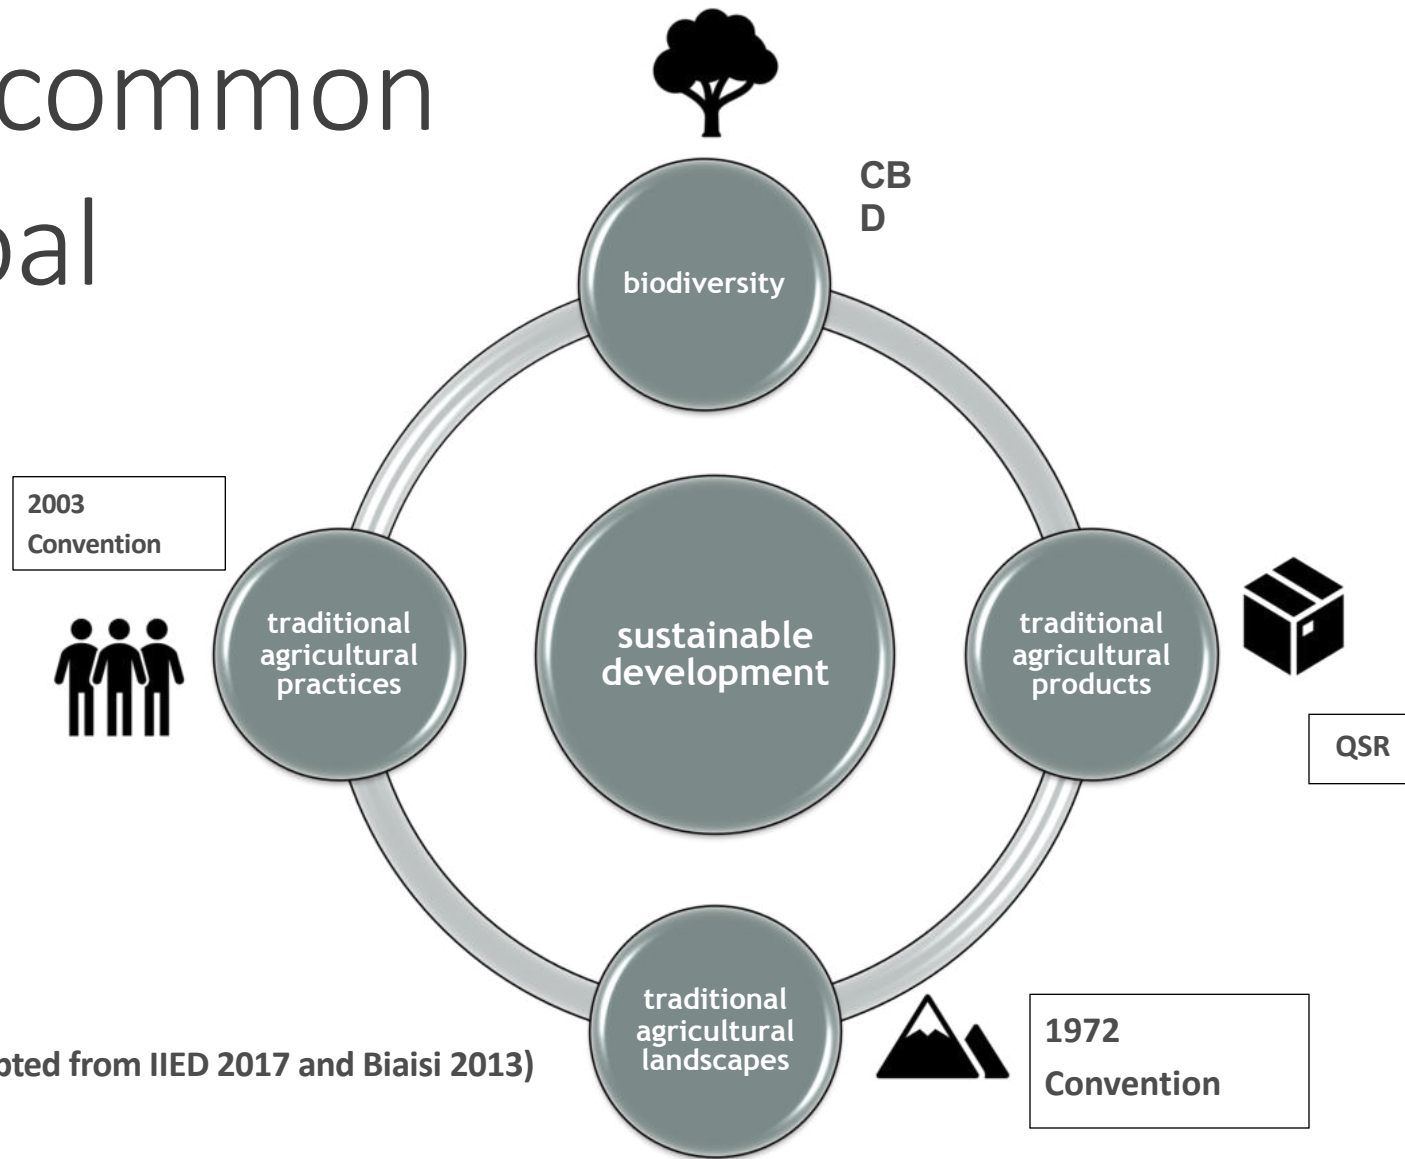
common
oal

CB
D

biodiversity

2003
Convention

traditional agricultural practices

sustainable development

traditional agricultural products

QSR

traditional agricultural landscapes

oted from IIED 2017 and Biaisi 2013)

1972
Convention